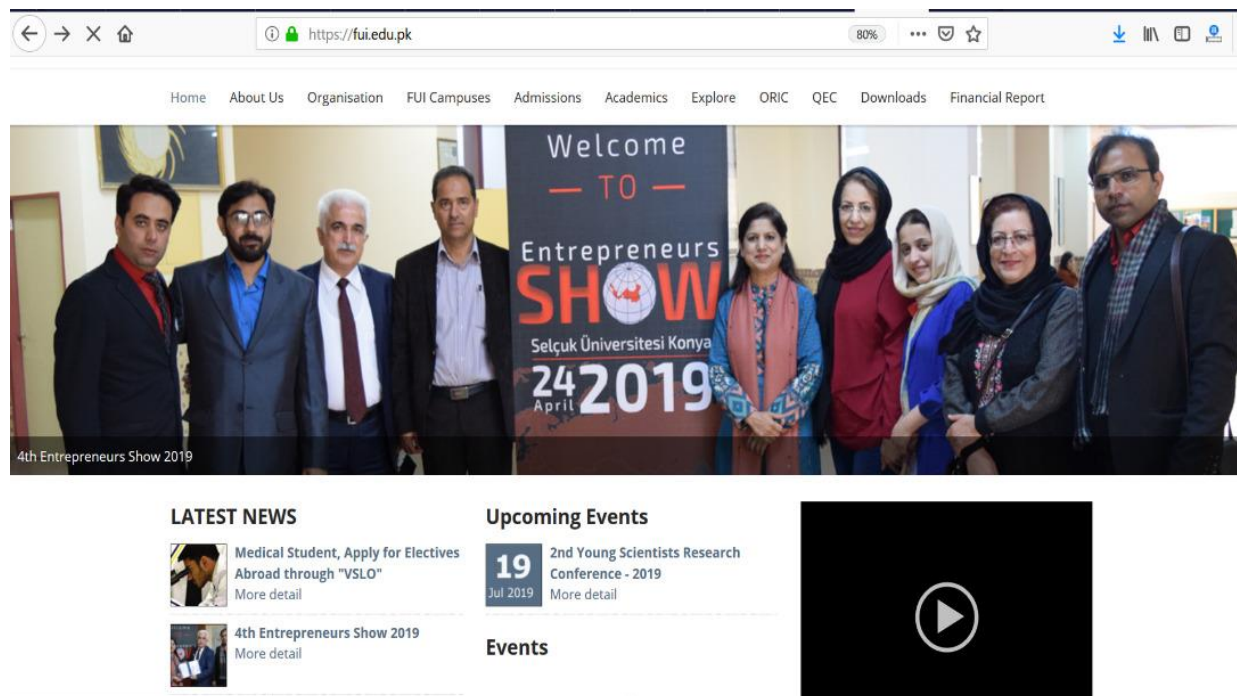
https://fui.edu.pk

80%

Home About Us Organisation FUI Campuses Admissions Academics Explore ORIC QEC Downloads Financial Report

Welcome
— TO —
Entrepreneurs
SHOW
Selçuk Üniversitesi Konya
24 April 2019

4th Entrepreneurs Show 2019

LATEST NEWS

Medical Student, Apply for Electives Abroad through "VSLO"
More detail

4th Entrepreneurs Show 2019
More detail

Upcoming Events

19 Jul 2019
2nd Young Scientists Research Conference - 2019
More detail

Events